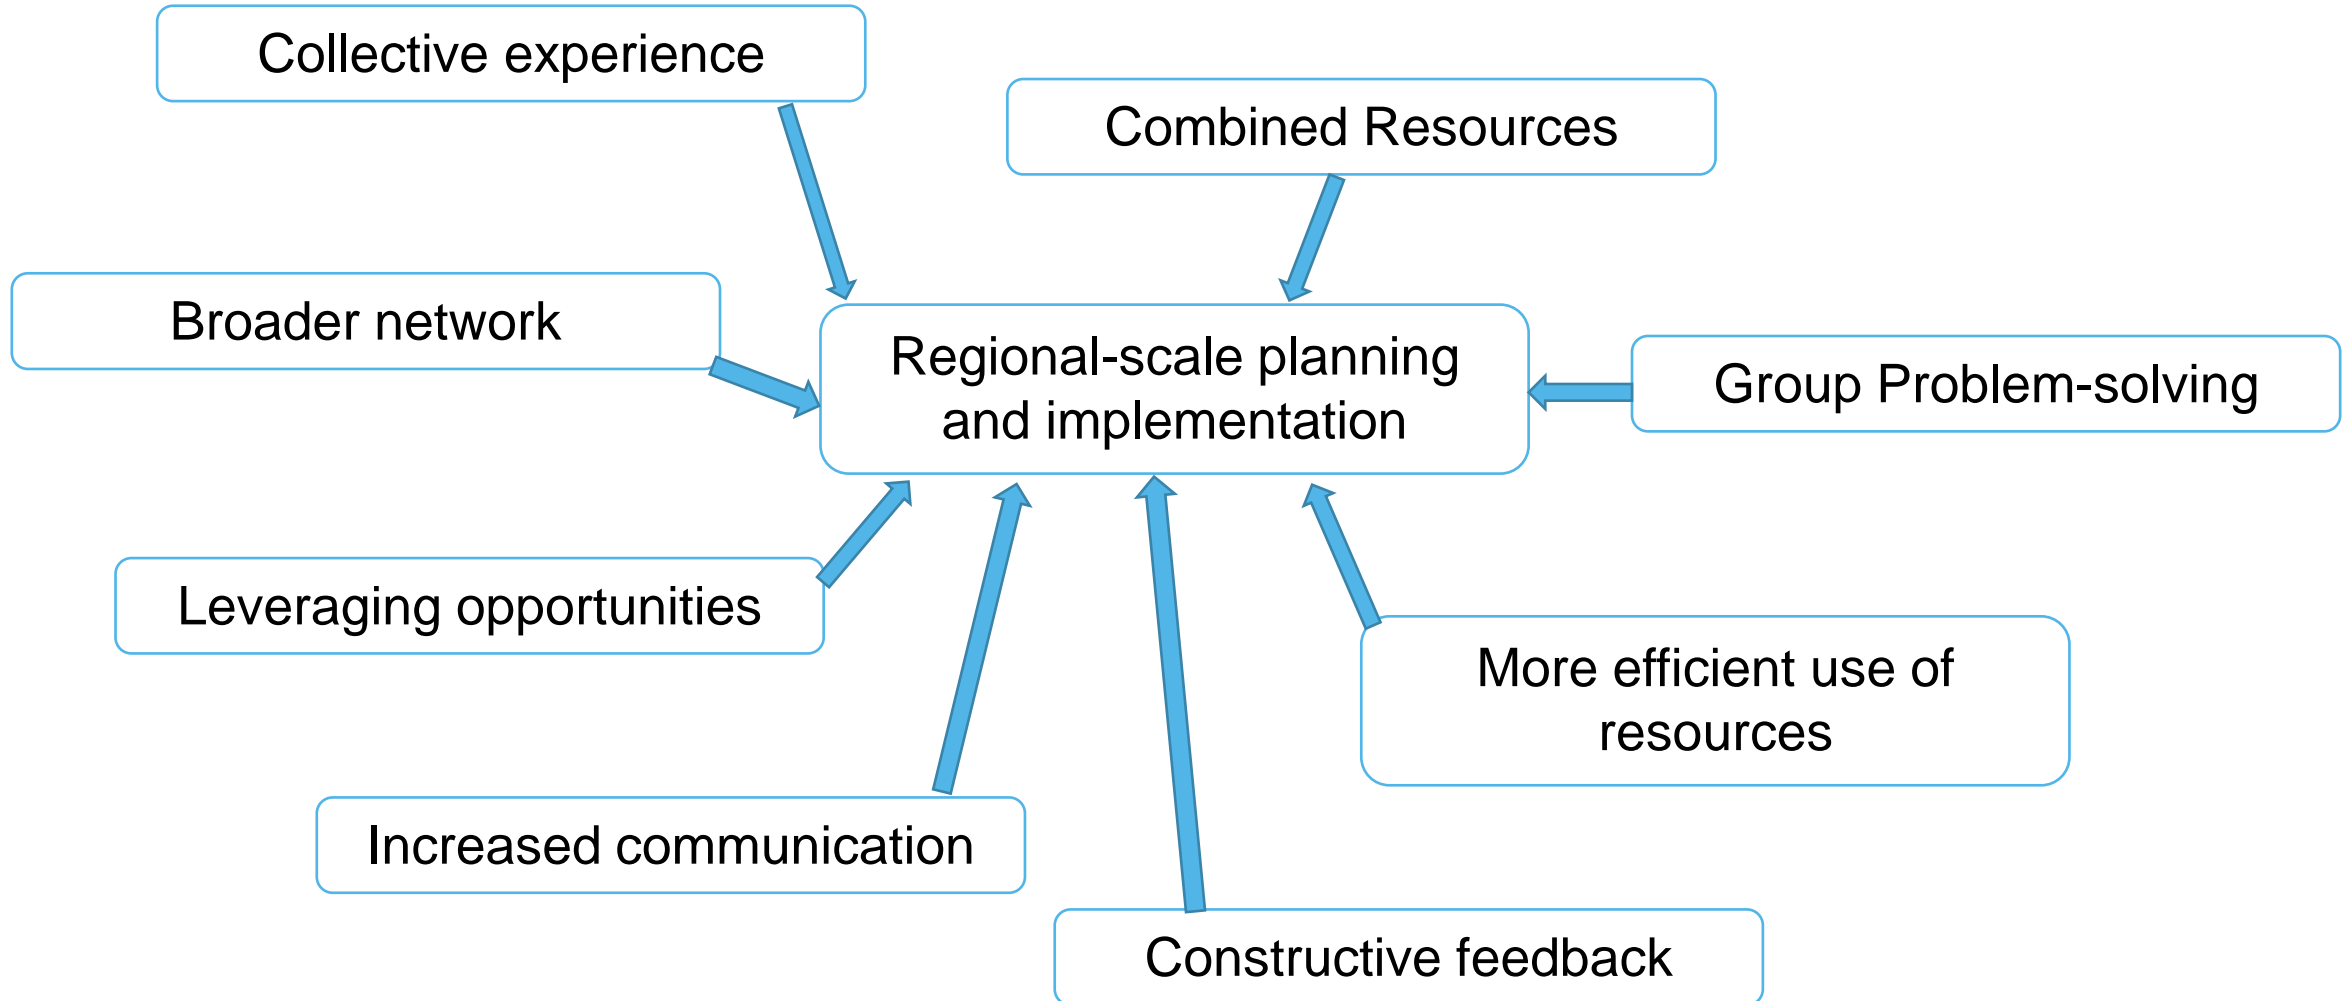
Collective experience

Combined Resources

Broader network

Regional-scale planning and implementation

Group Problem-solving

Leveraging opportunities

More efficient use of resources

Increased communication

Constructive feedback